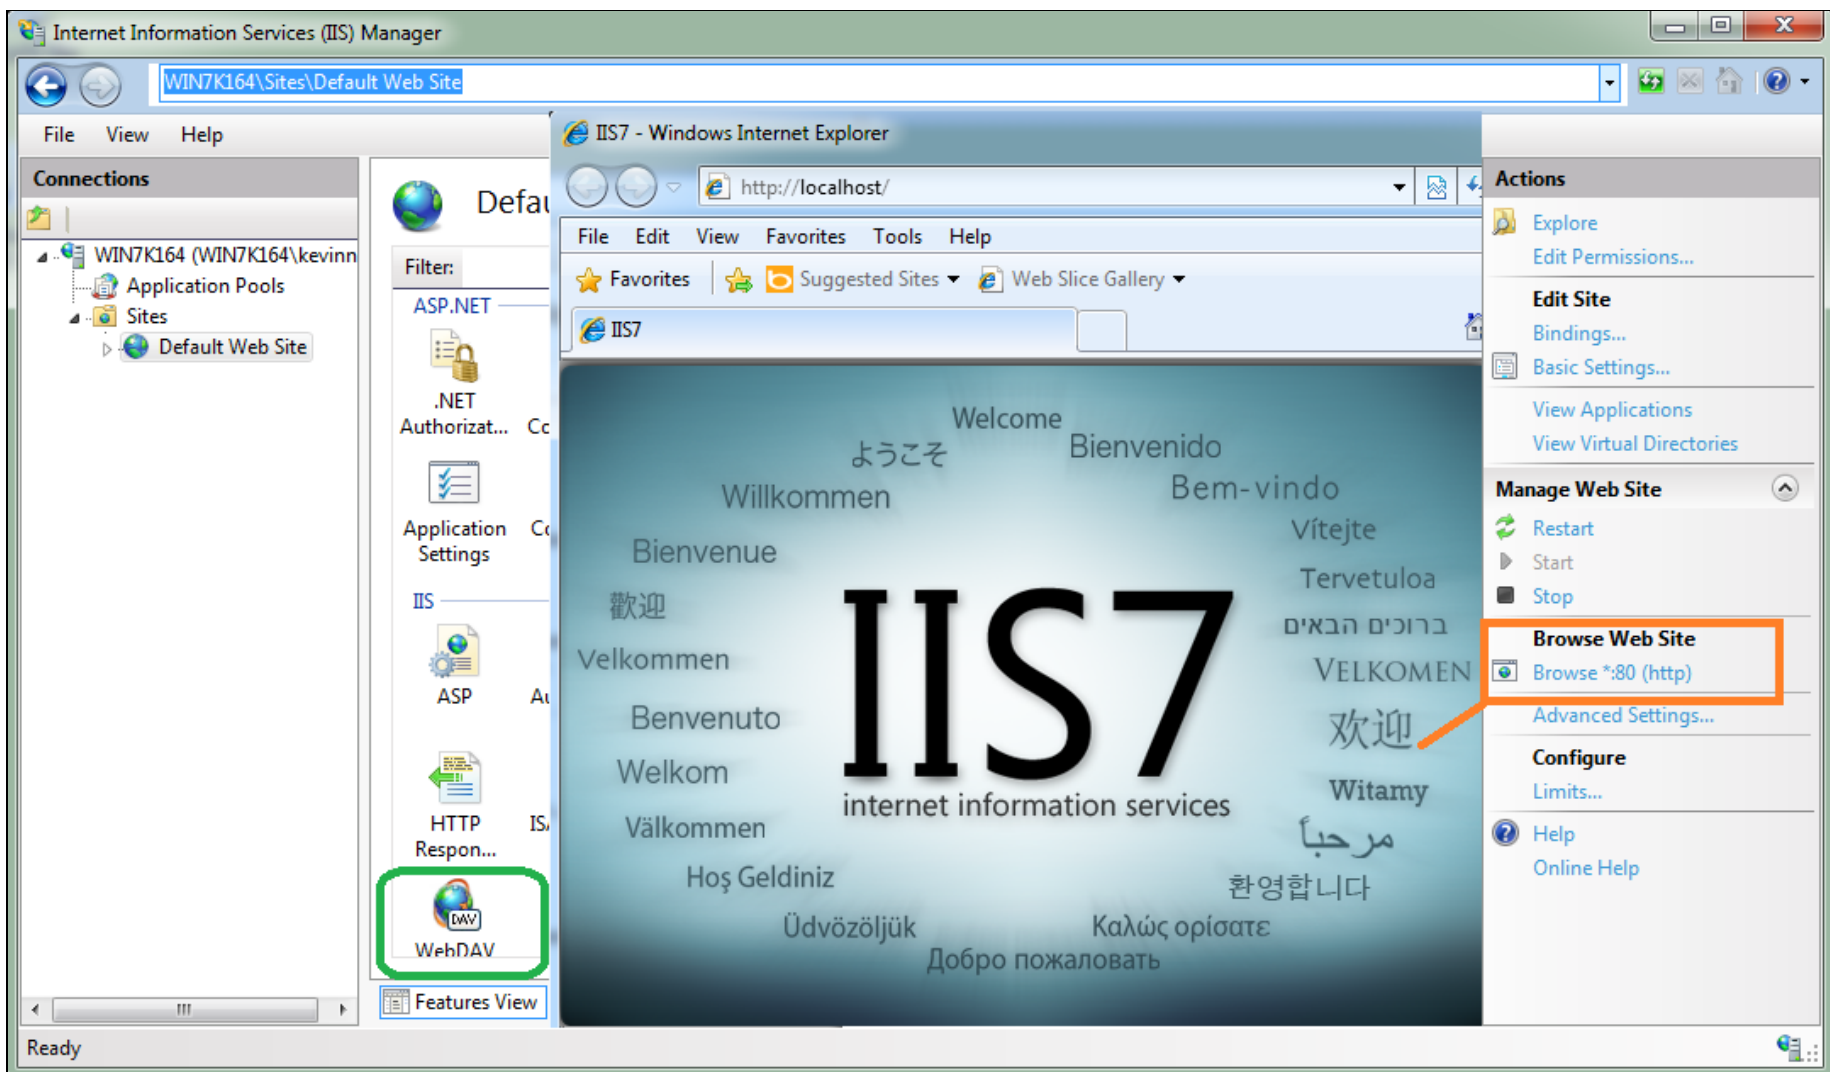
Internet Information Services (IIS) Manager

WIN7K164\Sites\Default Web Site

File View Help

Connections

WIN7K164 (WIN7K164\kevinn
Application Pools
Sites
Default Web Site

Defau

Filter:

ASP.NET

.NET Authorizat... Cc

Application Settings Cc

IIS

ASP Au

HTTP Respon... IS

WebDAV

Features View

IIS7 - Windows Internet Explorer

http://localhost/

File Edit View Favorites Tools Help

Favorites Suggested Sites Web Slice Gallery

IIS7

Welcome
ようこそ
Bienvenido
Willkommen
Bem-vindo
Vítejte
Bienvenue
Tervetuloa
歡迎
ברוכים הבאים
Velkommen
VELKOMEN
欢迎
Benvenuto
Welkom
Witamy
Välkommen
مرحبا
Hoş Geldiniz
환영합니다
Üdvözöljük
Καλώς ορίσατε
Добро пожаловать

IIS7
internet information services

Actions

Explore
Edit Permissions...

Edit Site
Bindings...
Basic Settings...

View Applications
View Virtual Directories

Manage Web Site
Restart
Start
Stop

Browse Web Site
Browse *:80 (http)
Advanced Settings...

Configure
Limits...

Help
Online Help

Ready